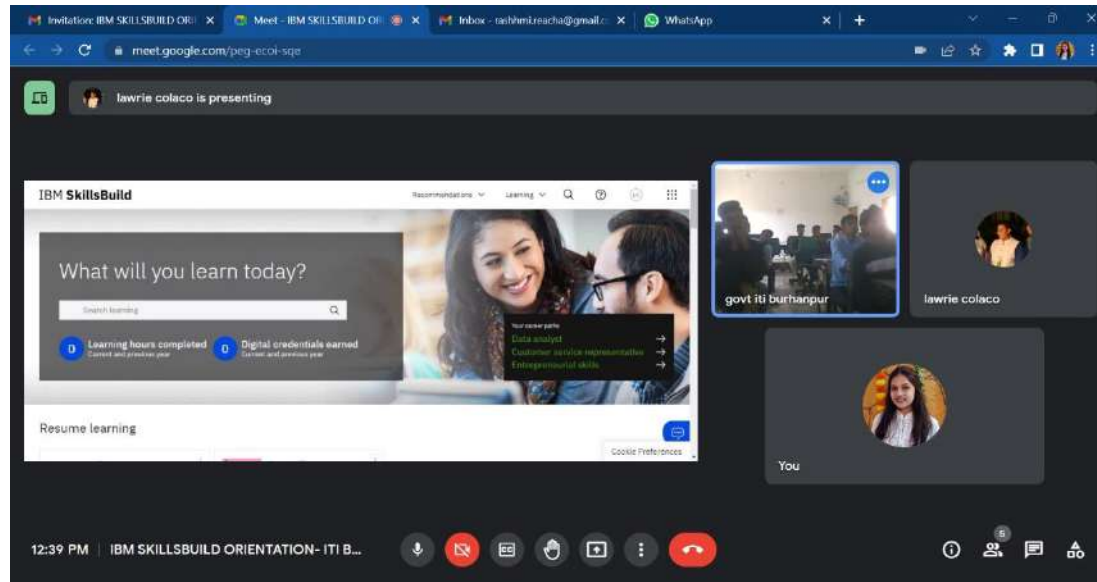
Invitation: IBM SKILLSBUILD ORI ×
Meet - IBM SKILLSBUILD OR ×
Inbox - rashhmi.reacha@gmail.c ×
WhatsApp ×
+

meet.google.com/peg-ecoi-sqe

lawrie colaco is presenting

IBM SkillsBuild
Recommendations Learning

What will you learn today?

Search learning

0 Learning hours completed
Current and previous year

0 Digital credentials earned
Current and previous year

Your career paths
Data analyst →
Customer service representative →
Entrepreneurial skills →

Resume learning

Cookie Preferences

govt iti burhanpur

lawrie colaco

You

12:39 PM | IBM SKILLSBUILD ORIENTATION- ITI B...

5